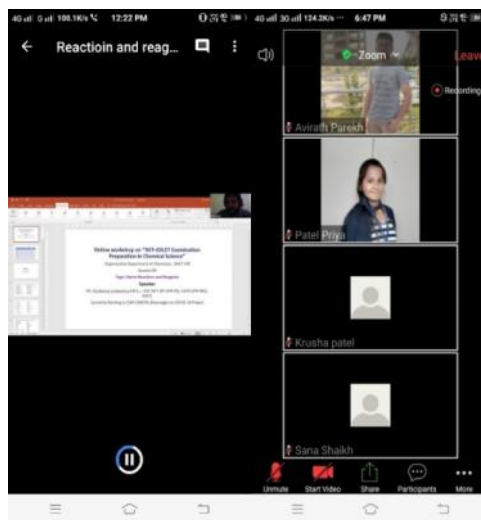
4G 5 100.1K/s 12:22 PM

Reactioin and reag...

Online workshop on "SET-CSIR/GATE Examination Preparation in Chemical Science"

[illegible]

Speaker

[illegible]

4G 3G 124.3K/s 6:47 PM

Zoom

Leave

Recording

Avirath Parekh

Patel Priya

Krusha patel

Sana Shaikh

Unmute

Start Video

Share

Participants

More